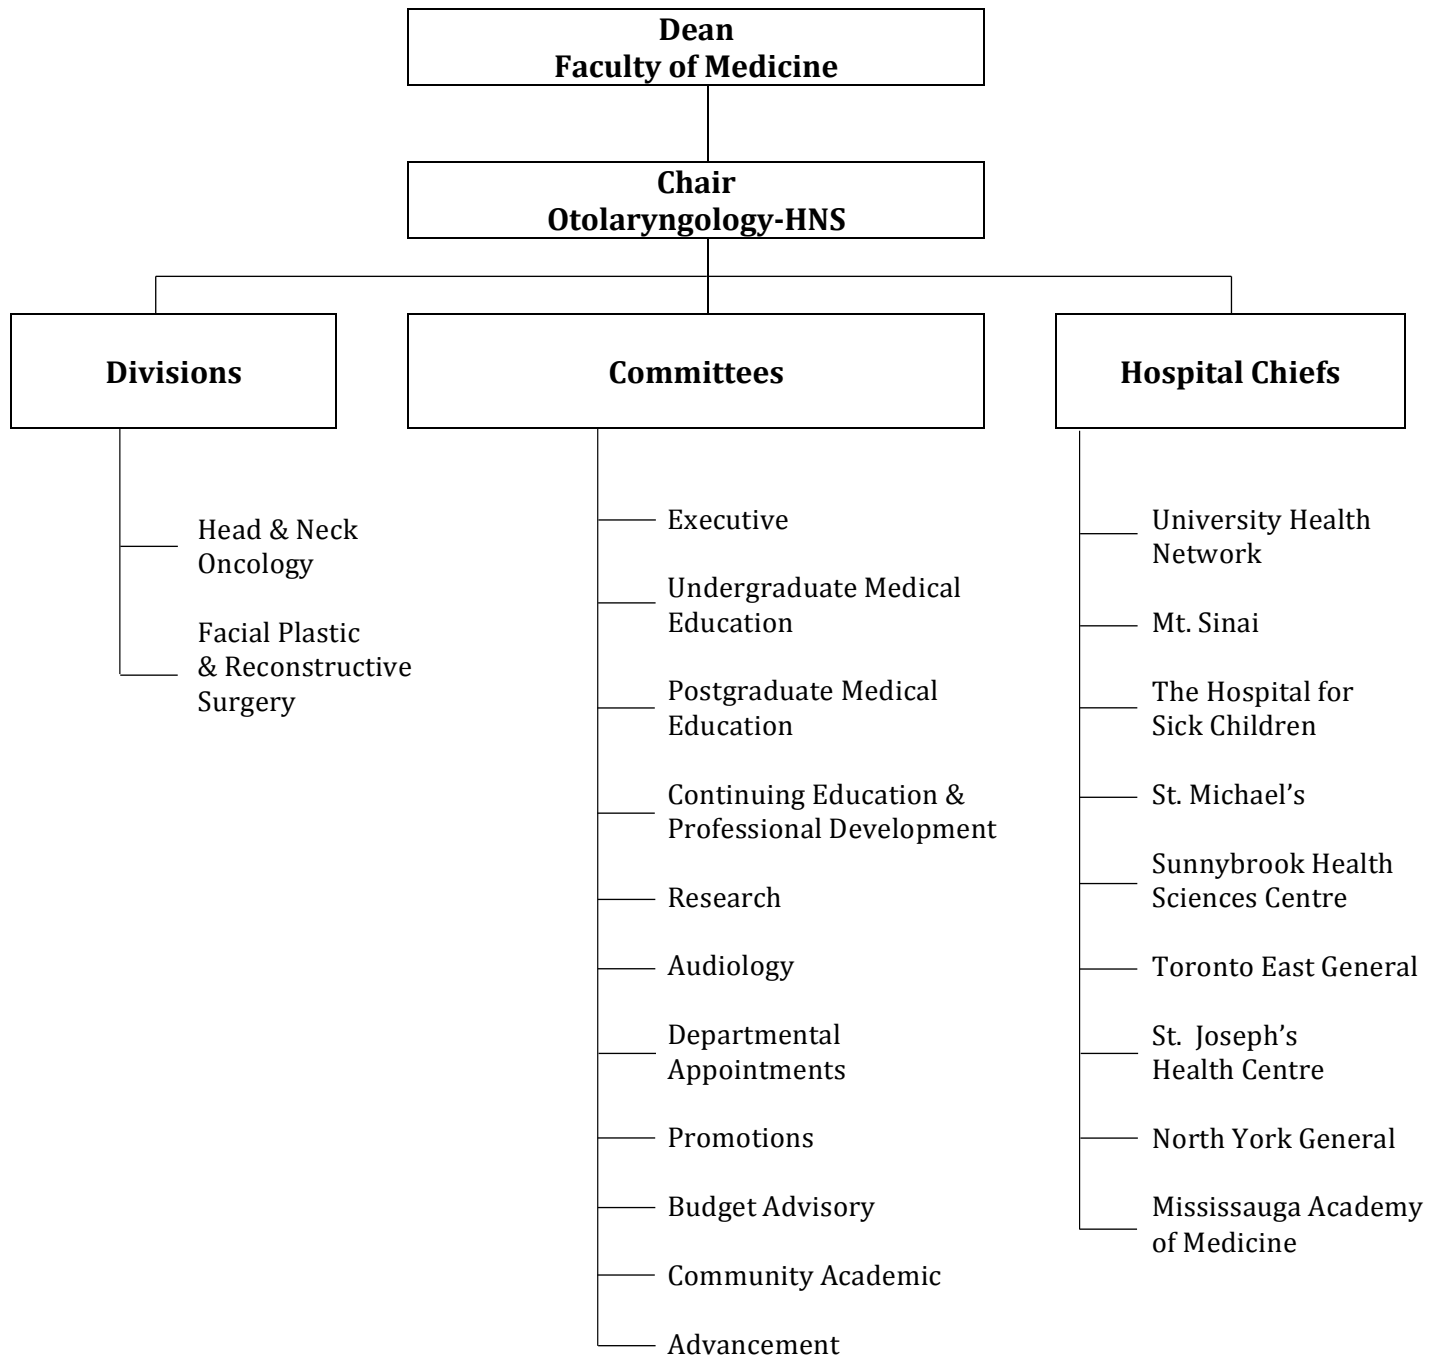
Dean
Faculty of Medicine

Chair
Otolaryngology-HNS

Divisions

Head & Neck Oncology

Facial Plastic & Reconstructive Surgery

Committees

Executive

Undergraduate Medical Education

Postgraduate Medical Education

Continuing Education & Professional Development

Research

Audiology

Departmental Appointments

Promotions

Budget Advisory

Community Academic

Advancement

Hospital Chiefs

University Health Network

Mt. Sinai

The Hospital for Sick Children

St. Michael's

Sunnybrook Health Sciences Centre

Toronto East General

St. Joseph's Health Centre

North York General

Mississauga Academy of Medicine